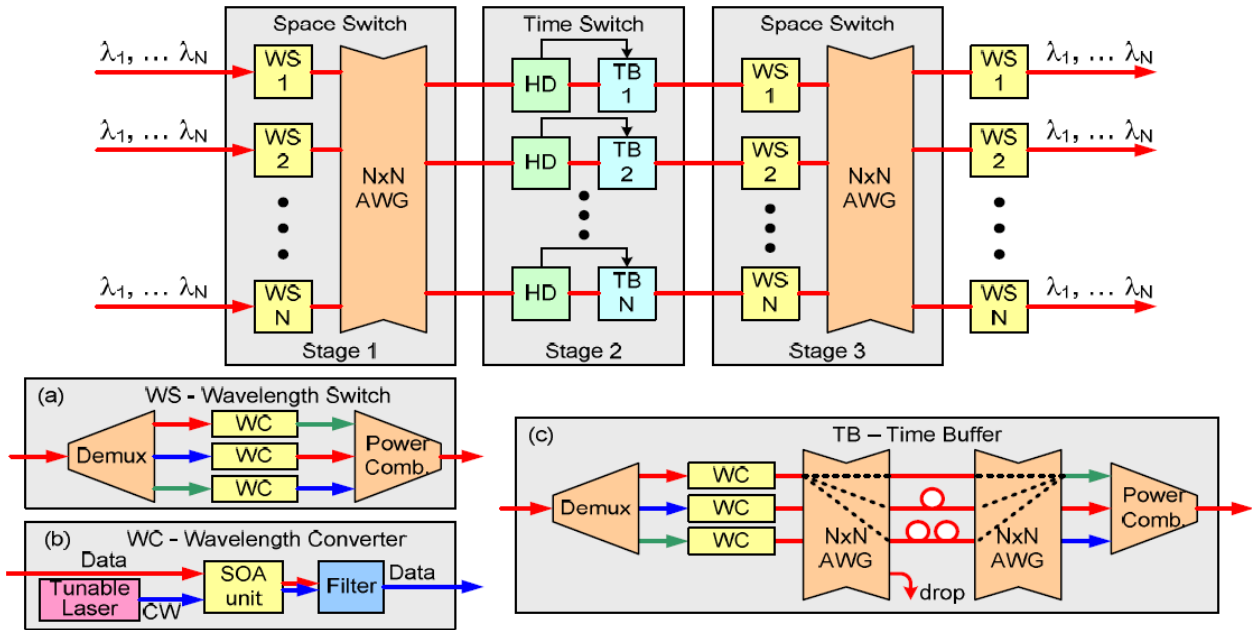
Space Switch

Time Switch

Space Switch

$\lambda_1, \dots \lambda_N$

WS 1

WS 2

WS N

NxN AWG

HD

TB 1

HD

TB 2

HD

TB N

WS 1

WS 2

WS N

NxN AWG

WS 1

WS 2

WS N

$\lambda_1, \dots \lambda_N$

$\lambda_1, \dots \lambda_N$

$\lambda_1, \dots \lambda_N$

$\lambda_1, \dots \lambda_N$

$\lambda_1, \dots \lambda_N$

Stage 1

Stage 2

Stage 3

(a) WS - Wavelength Switch

Demux

WC

WC

WC

Power Comb.

(b) WC - Wavelength Converter

Data

Tunable Laser

CW

SOA unit

Filter

Data

(c) TB – Time Buffer

Demux

WC

WC

WC

NxN AWG

NxN AWG

drop

Power Comb.